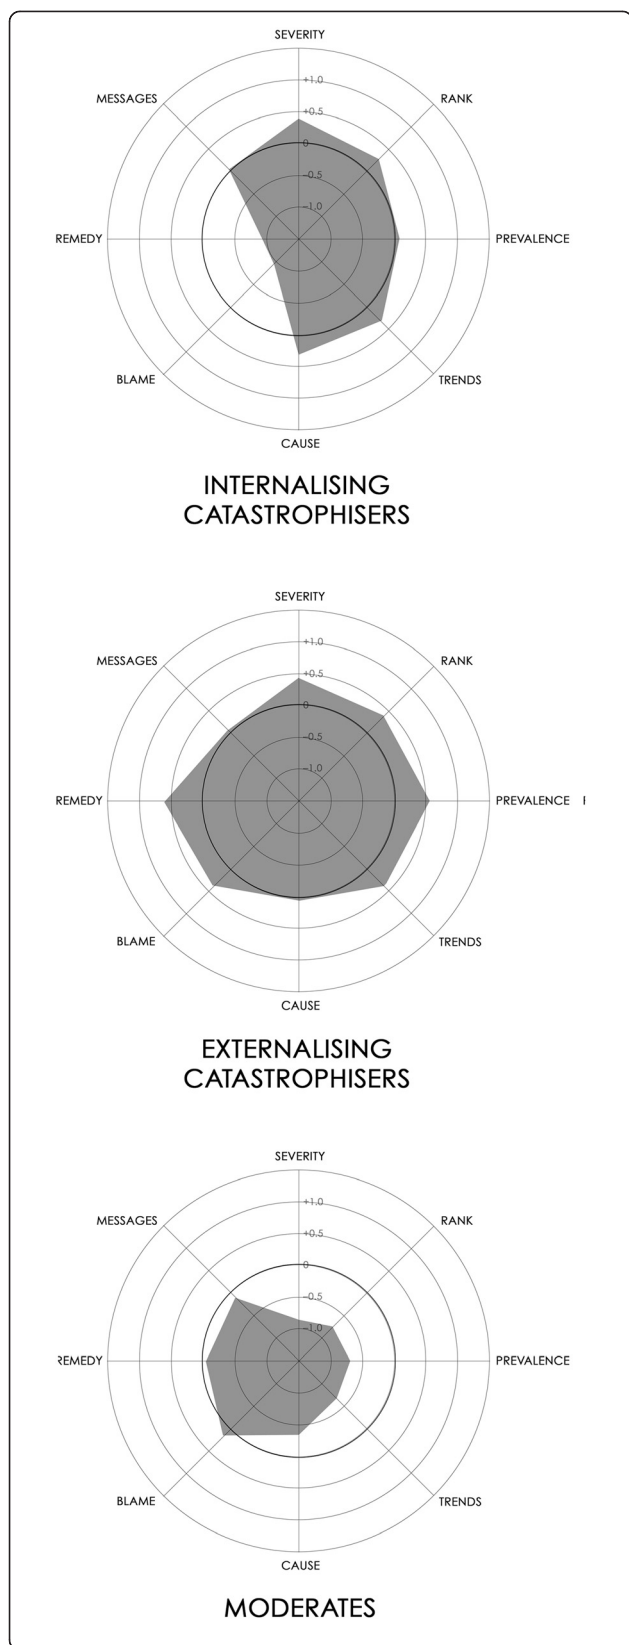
SEVERITY
+1.0
+0.5
0
-0.5
-1.0
MESSAGES
RANK
REMEDY
PREVALENCE
BLAME
TRENDS
CAUSE

INTERNALISING CATASTROPHISERS

SEVERITY
+1.0
+0.5
0
-0.5
-1.0
MESSAGES
RANK
REMEDY
PREVALENCE
BLAME
TRENDS
CAUSE

EXTERNALISING CATASTROPHISERS

SEVERITY
+1.0
+0.5
0
-0.5
-1.0
MESSAGES
RANK
REMEDY
PREVALENCE
BLAME
TRENDS
CAUSE

MODERATES